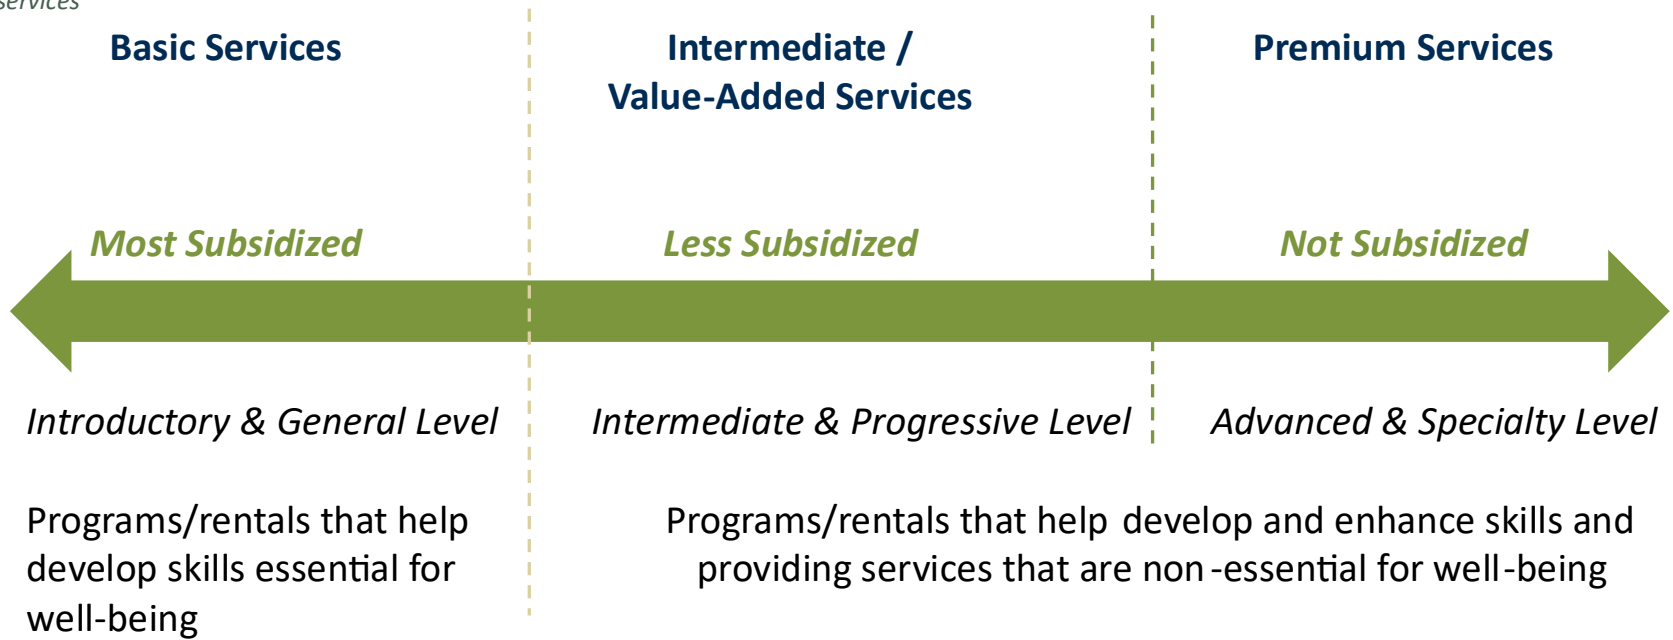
services

Basic Services

Intermediate / Value-Added Services

Premium Services

Most Subsidized

Less Subsidized

Not Subsidized

Introductory & General Level

Intermediate & Progressive Level

Advanced & Specialty Level

Programs/rentals that help develop skills essential for well-being

Programs/rentals that help develop and enhance skills and providing services that are non-essential for well-being